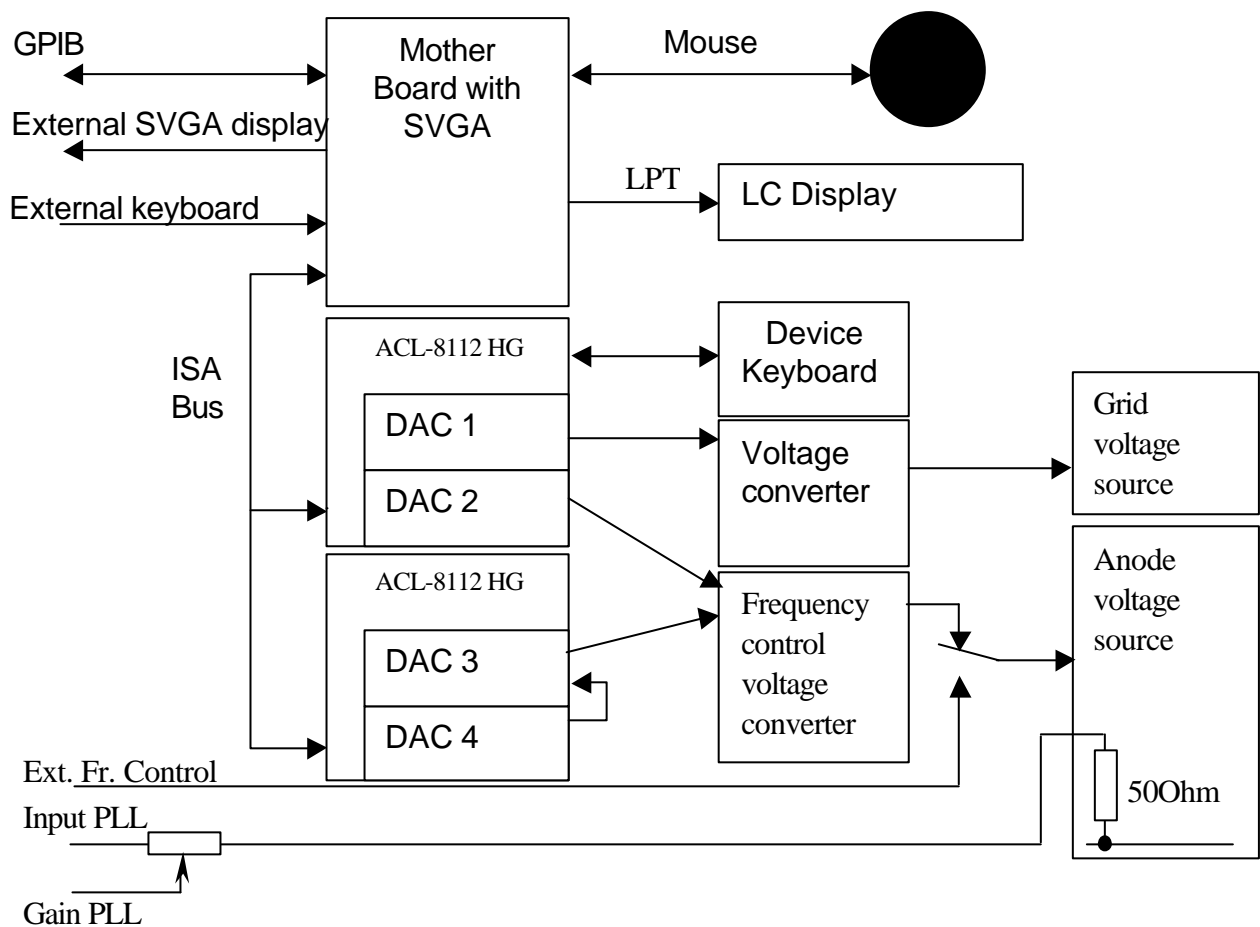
GPIB

External SVGA display

External keyboard

Mother Board with SVGA

Mouse

LPT

LC Display

ISA Bus

ACL-8112 HG

DAC 1

DAC 2

Device Keyboard

Voltage converter

Grid voltage source

ACL-8112 HG

DAC 3

DAC 4

Frequency control voltage converter

Anode voltage source

Ext. Fr. Control

Input PLL

50Ohm

Gain PLL